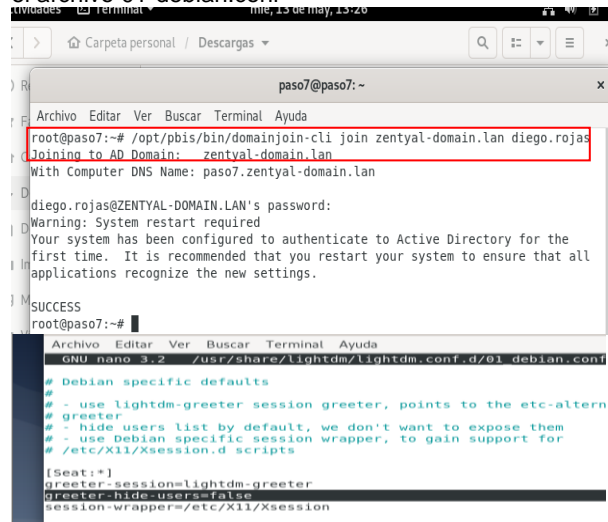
Actividades Terminal ▾ mié, 13 de may, 13:26

Carpeta personal / Descargas ▾

paso7@paso7: ~

Archivo Editar Ver Buscar Terminal Ayuda

root@paso7:~# /opt/pbis/bin/domainjoin-cli join zentyal-domain.lan diego.rojas
Joining to AD Domain: zentyal-domain.lan
With Computer DNS Name: paso7.zentyal-domain.lan

diego.rojas@ZENTYAL-DOMAIN.LAN's password:
Warning: System restart required
Your system has been configured to authenticate to Active Directory for the first time. It is recommended that you restart your system to ensure that all applications recognize the new settings.

SUCCESS
root@paso7:~#

Archivo Editar Ver Buscar Terminal Ayuda
GNU nano 3.2 /usr/share/lightdm/lightdm.conf.d/01_debian.conf

# Debian specific defaults
#
# - use lightdm-greeter session greeter, points to the etc-altern
# greeter
# - hide users list by default, we don't want to expose them
# - use Debian specific session wrapper, to gain support for
# /etc/X11/Xsession.d scripts

[Seat:*]
greeter-session=lightdm-greeter
greeter-hide-users=false
session-wrapper=/etc/X11/Xsession